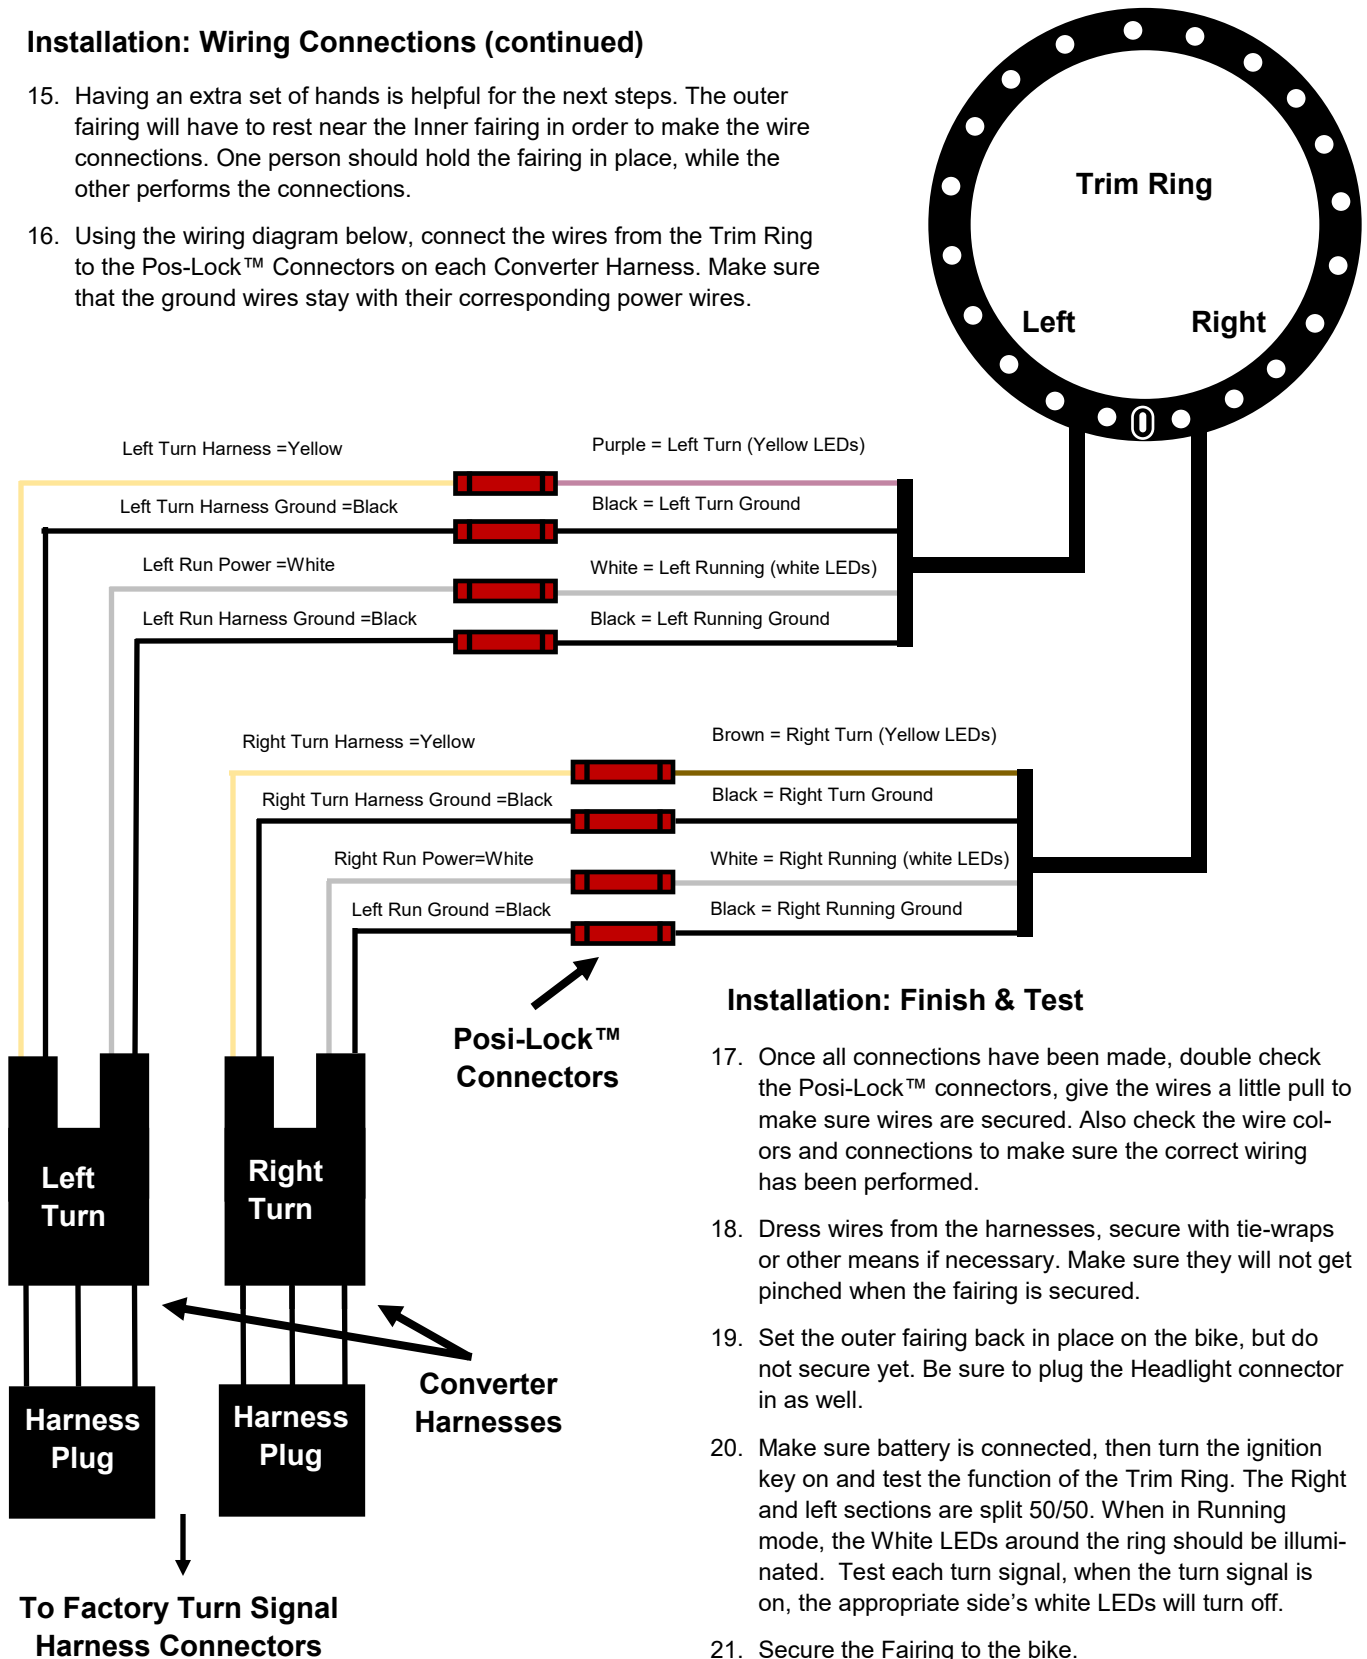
Installation: Wiring Connections (continued)

15. Having an extra set of hands is helpful for the next steps. The outer fairing will have to rest near the Inner fairing in order to make the wire connections. One person should hold the fairing in place, while the other performs the connections.

16. Using the wiring diagram below, connect the wires from the Trim Ring to the Pos-Lock™ Connectors on each Converter Harness. Make sure that the ground wires stay with their corresponding power wires.

Trim Ring

Left

Right

0

Left Turn Harness =Yellow

Purple = Left Turn (Yellow LEDs)

Left Turn Harness Ground =Black

Black = Left Turn Ground

Left Run Power =White

White = Left Running (white LEDs)

Left Run Harness Ground =Black

Black = Left Running Ground

Right Turn Harness =Yellow

Brown = Right Turn (Yellow LEDs)

Right Turn Harness Ground =Black

Black = Right Turn Ground

Right Run Power=White

White = Right Running (white LEDs)

Left Run Ground =Black

Black = Right Running Ground

Posi-Lock™ Connectors

Left Turn

Right Turn

Harness Plug

Harness Plug

Converter Harnesses

To Factory Turn Signal Harness Connectors

Installation: Finish & Test

17. Once all connections have been made, double check the Posi-Lock™ connectors, give the wires a little pull to make sure wires are secured. Also check the wire colors and connections to make sure the correct wiring has been performed.

18. Dress wires from the harnesses, secure with tie-wraps or other means if necessary. Make sure they will not get pinched when the fairing is secured.

19. Set the outer fairing back in place on the bike, but do not secure yet. Be sure to plug the Headlight connector in as well.

20. Make sure battery is connected, then turn the ignition key on and test the function of the Trim Ring. The Right and left sections are split 50/50. When in Running mode, the White LEDs around the ring should be illuminated. Test each turn signal, when the turn signal is on, the appropriate side's white LEDs will turn off.

21. Secure the Fairing to the bike.